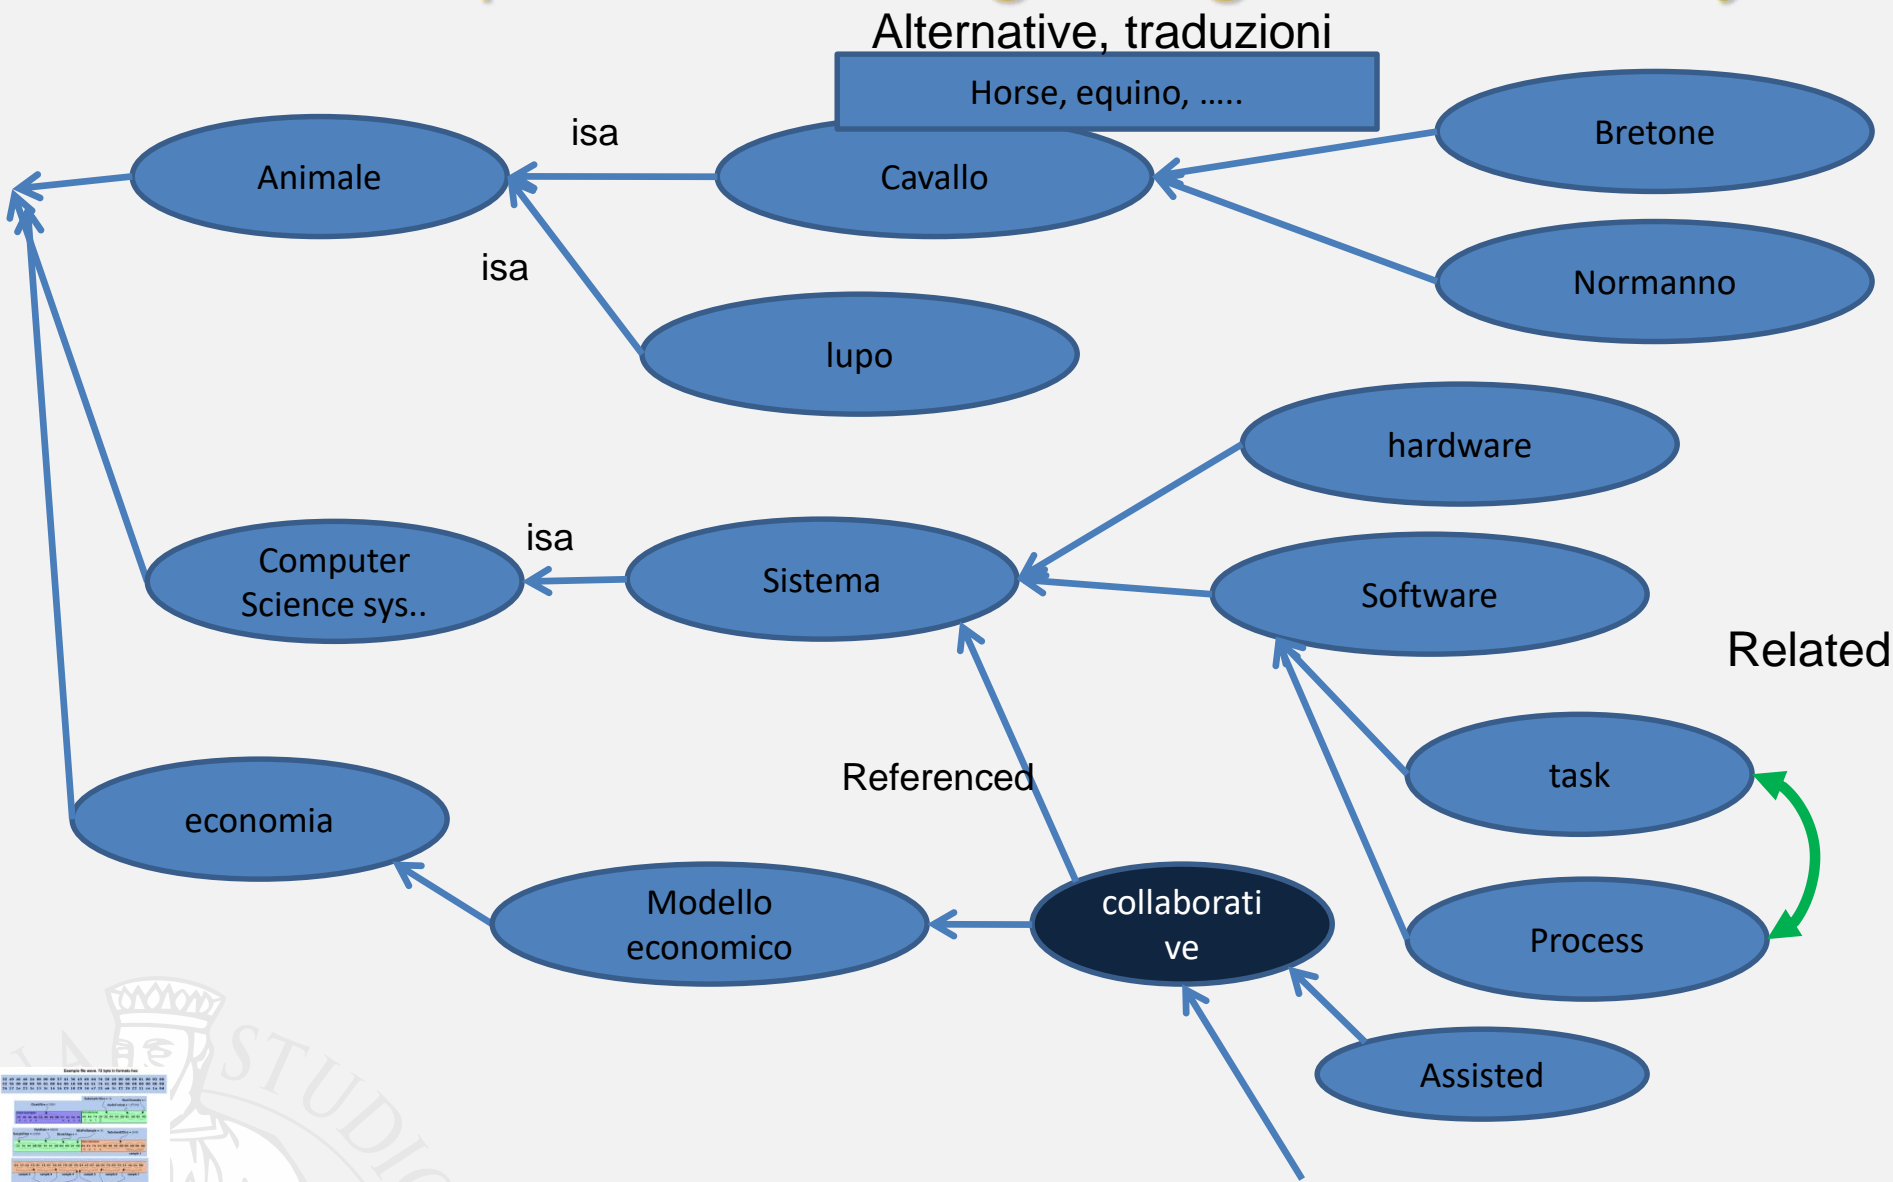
Alternative, traduzioni

Horse, equino, .....

isa

Animale

Cavallo

Bretone

Normanno

isa

lupo

hardware

isa

Computer Science sys..

Sistema

Software

Related

Referenced

task

economia

Modello economico

collaborative

Process

Assisted

STUDI